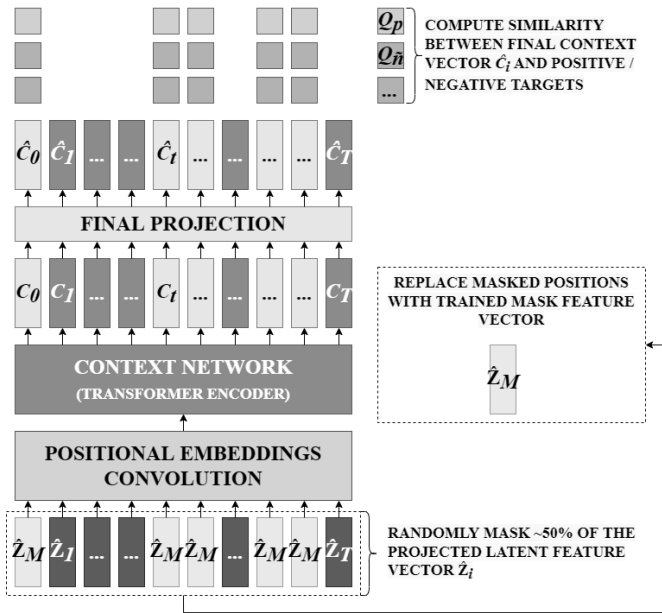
$Q_p$
$Q_{\tilde{n}}$
...

COMPUTE SIMILARITY BETWEEN FINAL CONTEXT VECTOR $\hat{C}_i$ AND POSITIVE / NEGATIVE TARGETS

$\hat{C}_0$ $\hat{C}_1$ ... ... $\hat{C}_t$ ... ... ... ... $\hat{C}_T$

FINAL PROJECTION

$C_0$ $C_1$ ... ... $C_t$ ... ... ... ... $C_T$

CONTEXT NETWORK
(TRANSFORMER ENCODER)

REPLACE MASKED POSITIONS WITH TRAINED MASK FEATURE VECTOR

$\hat{Z}_M$

POSITIONAL EMBEDDINGS CONVOLUTION

$\hat{Z}_M$ $\hat{Z}_1$ ... ... $\hat{Z}_M$ $\hat{Z}_M$ ... $\hat{Z}_M$ $\hat{Z}_M$ $\hat{Z}_T$

RANDOMLY MASK ~50% OF THE PROJECTED LATENT FEATURE VECTOR $\hat{Z}_i$